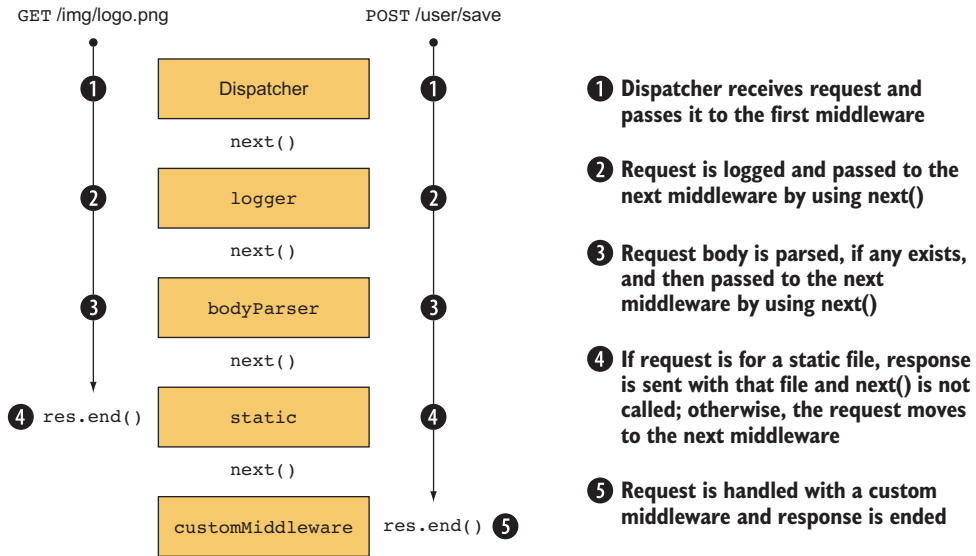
GET /img/logo.png

POST /user/save

1

Dispatcher

1

next()

2

logger

2

next()

3

bodyParser

3

next()

4 res.end()

static

4

next()

customMiddleware

res.end() 5

1 Dispatcher receives request and passes it to the first middleware

2 Request is logged and passed to the next middleware by using next()

3 Request body is parsed, if any exists, and then passed to the next middleware by using next()

4 If request is for a static file, response is sent with that file and next() is not called; otherwise, the request moves to the next middleware

5 Request is handled with a custom middleware and response is ended